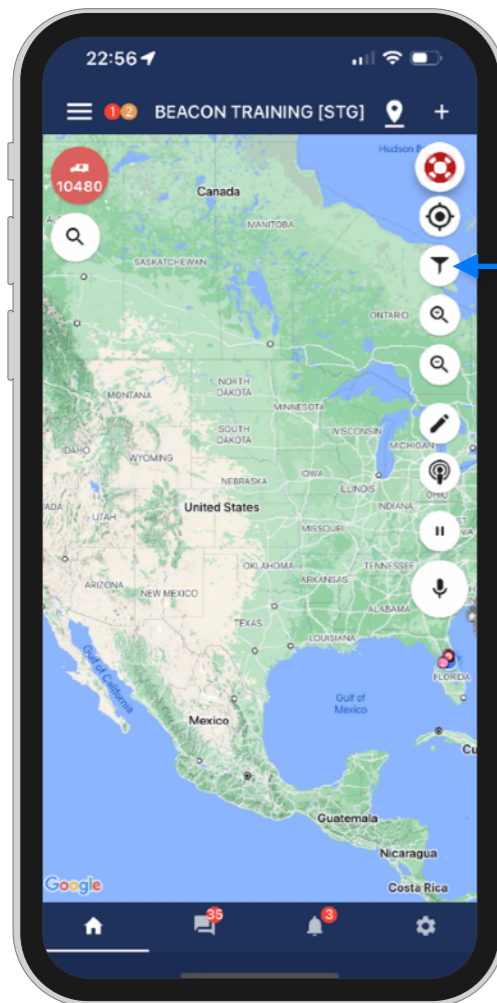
22:56

1 2 BEACON TRAINING [STG]

10480

Hudson B

Canada

MANITOBA

SASKATCHEWAN

ONTARIO

NORTH DAKOTA

MONTANA

MINNESOTA

SOUTH DAKOTA

WISCONSIN

MICHIGAN

DAHO

WYOMING

IOWA

NEBRASKA

ILLINOIS

OHIO

UTAH

United States

INDIANA

MISSOURI

OKLAHOMA

TENNESSEE

ARIZONA

NEW MEXICO

ARKANSAS

ALABAMA

TEXAS

LOUISIANA

Gulf of California

FLORIDA

Gulf of Mexico

Mexico

Cu

Guatemala

Nicaragua

Costa Rica

Google

35

3